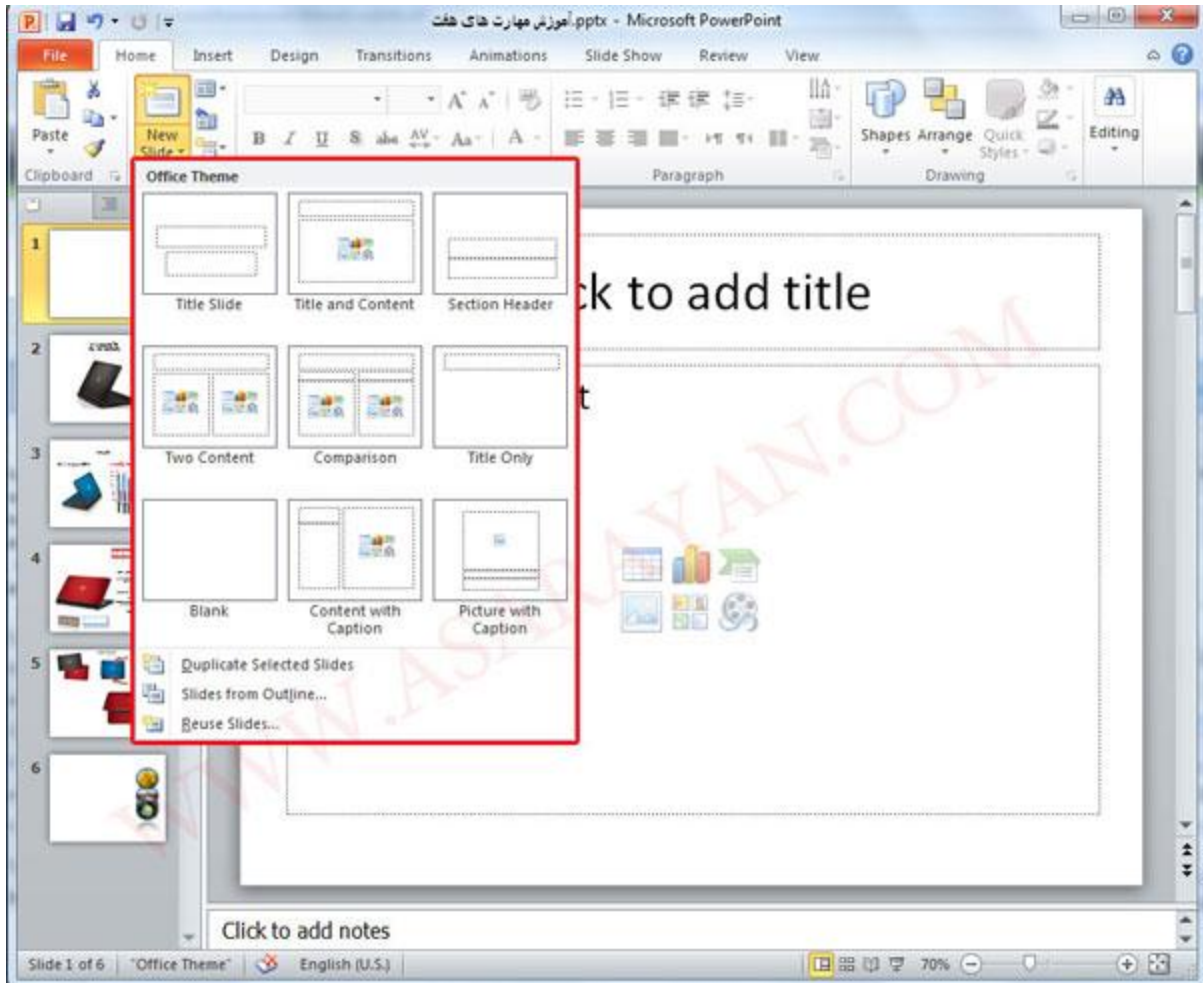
آموزش مهارت های هفت.pptx - Microsoft PowerPoint

File Home Insert Design Transitions Animations Slide Show Review View

Paste
New Slide
Clipboard
Paragraph
Shapes Arrange Quick Styles
Drawing
Editing

Office Theme

Title Slide
Title and Content
Section Header
Two Content
Comparison
Title Only
Blank
Content with Caption
Picture with Caption

Duplicate Selected Slides
Slides from Outline...
Reuse Slides...

1
2
3
4
5
6

ck to add title

t

WWW.ASANAYAN.COM

Click to add notes

Slide 1 of 6 "Office Theme" English (U.S.) 70%